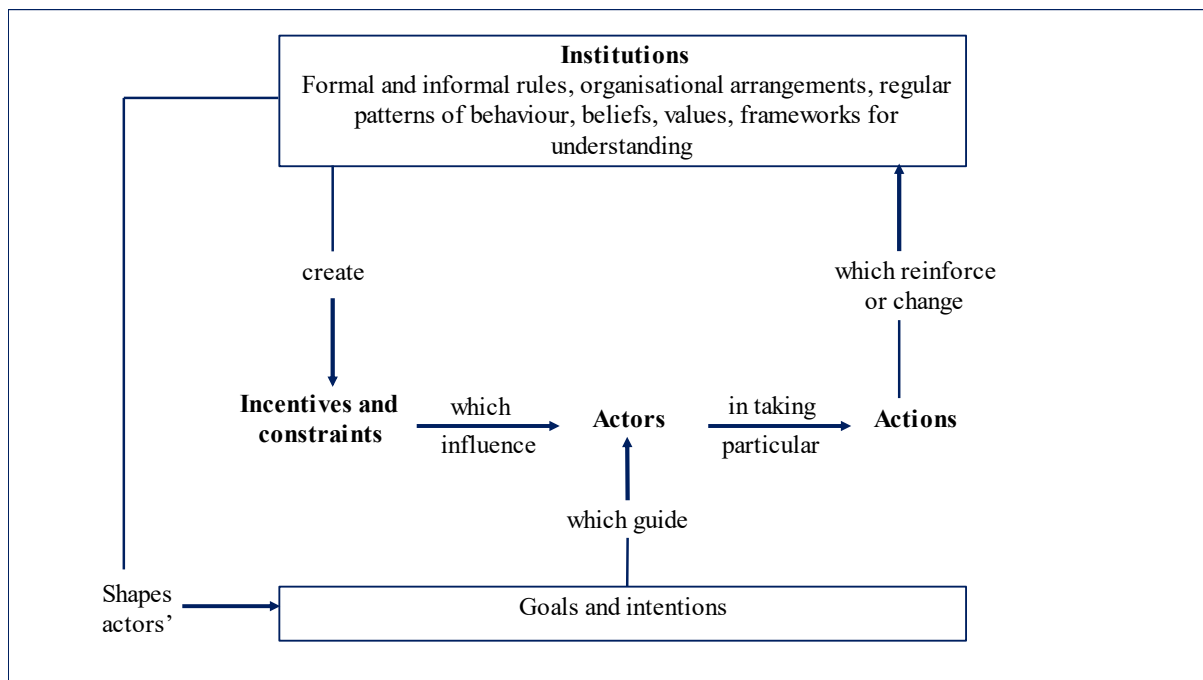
**Institutions**
Formal and informal rules, organisational arrangements, regular patterns of behaviour, beliefs, values, frameworks for understanding

create

which reinforce or change

**Incentives and constraints**

which influence

**Actors**

in taking particular

**Actions**

which guide

Shapes actors'

Goals and intentions